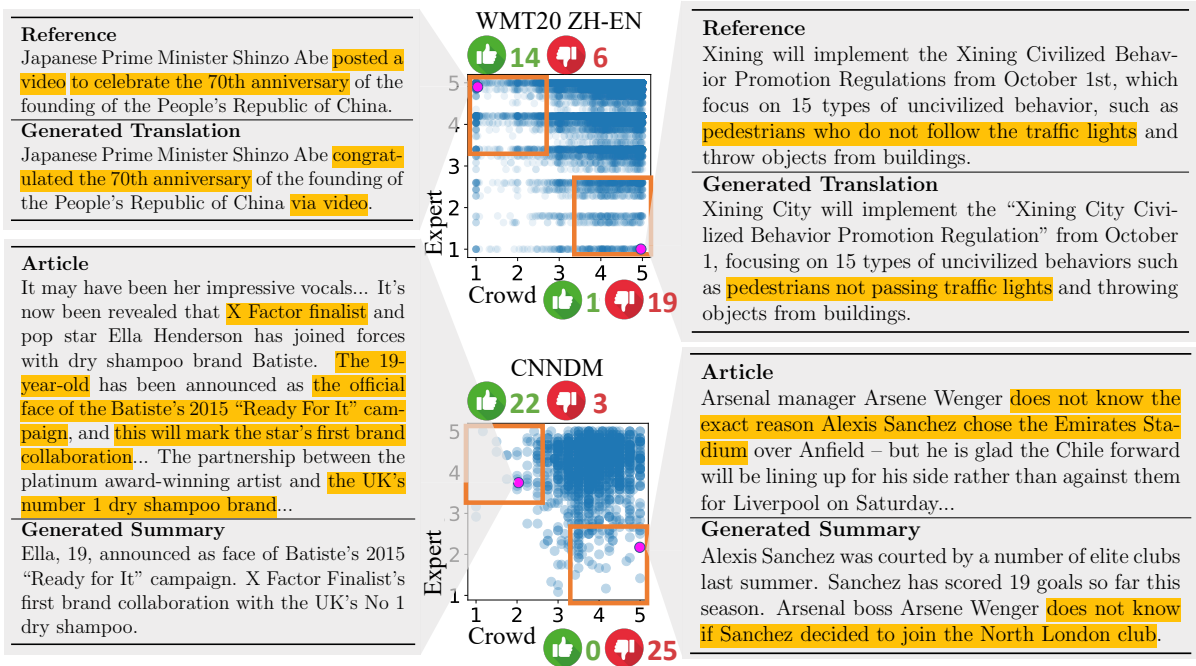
**Reference**
Japanese Prime Minister Shinzo Abe posted a video to celebrate the 70th anniversary of the founding of the People's Republic of China.

**Generated Translation**
Japanese Prime Minister Shinzo Abe congratulated the 70th anniversary of the founding of the People's Republic of China via video.

**Article**
It may have been her impressive vocals... It's now been revealed that X Factor finalist and pop star Ella Henderson has joined forces with dry shampoo brand Batiste. The 19-year-old has been announced as the official face of the Batiste's 2015 "Ready For It" campaign, and this will mark the star's first brand collaboration... The partnership between the platinum award-winning artist and the UK's number 1 dry shampoo brand...

**Generated Summary**
Ella, 19, announced as face of Batiste's 2015 "Ready for It" campaign. X Factor Finalist's first brand collaboration with the UK's No 1 dry shampoo.

WMT20 ZH-EN
14 6
Expert
5
4
3
2
1
1 2 3 4 5
Crowd
1 19

CNNDM
22 3
Expert
5
4
3
2
1
1 2 3 4 5
Crowd
0 25

**Reference**
Xining will implement the Xining Civilized Behavior Promotion Regulations from October 1st, which focus on 15 types of uncivilized behavior, such as pedestrians who do not follow the traffic lights and throw objects from buildings.

**Generated Translation**
Xining City will implement the "Xining City Civilized Behavior Promotion Regulation" from October 1, focusing on 15 types of uncivilized behaviors such as pedestrians not passing traffic lights and throwing objects from buildings.

**Article**
Arsenal manager Arsene Wenger does not know the exact reason Alexis Sanchez chose the Emirates Stadium over Anfield – but he is glad the Chile forward will be lining up for his side rather than against them for Liverpool on Saturday...

**Generated Summary**
Alexis Sanchez was courted by a number of elite clubs last summer. Sanchez has scored 19 goals so far this season. Arsenal boss Arsene Wenger does not know if Sanchez decided to join the North London club.